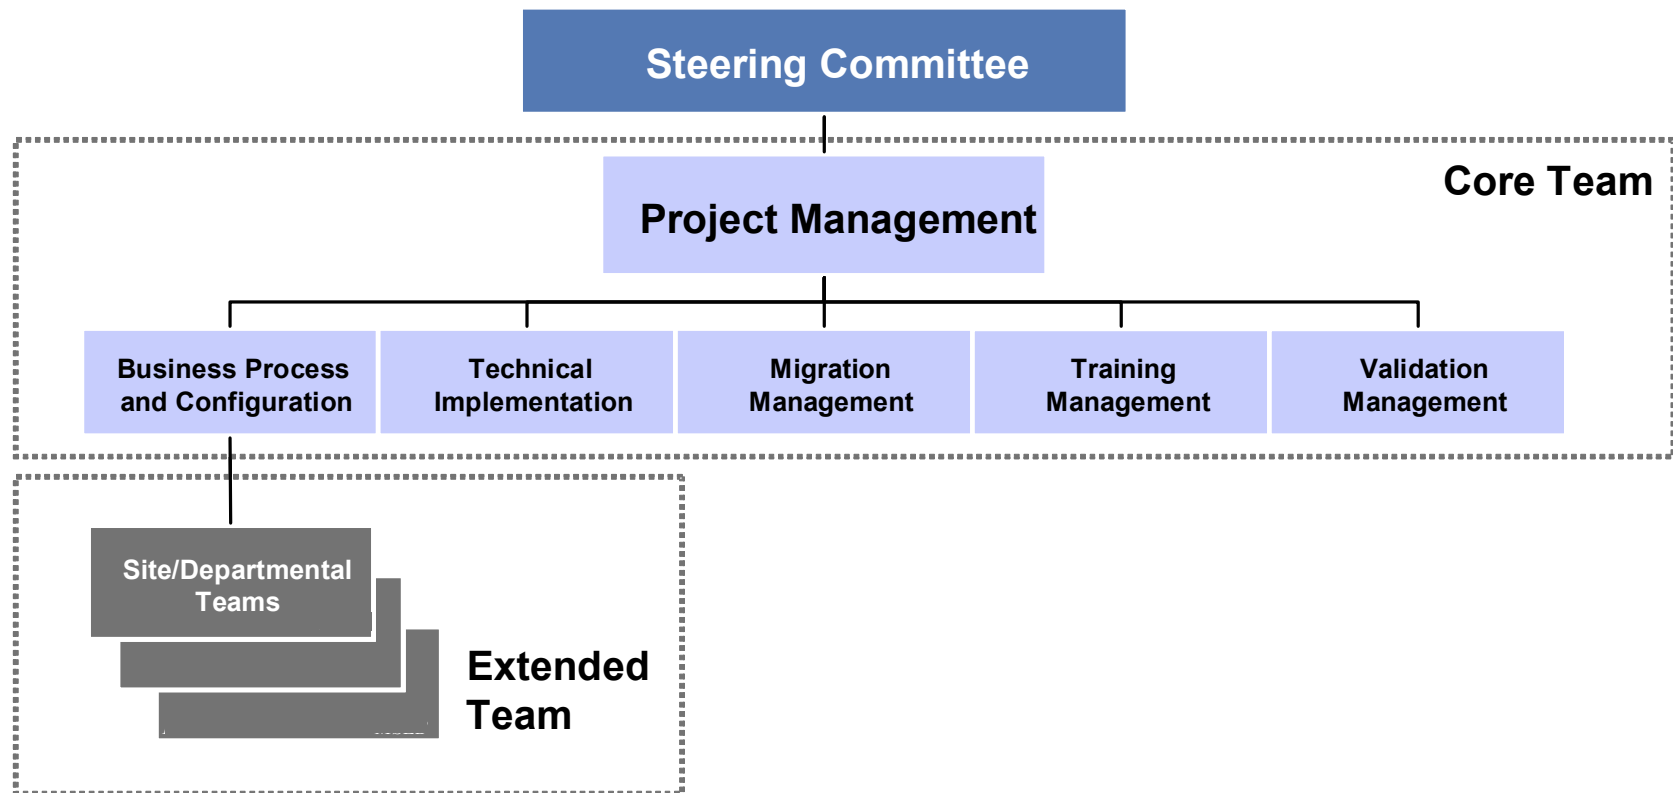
Steering Committee

Core Team

Project Management

Business Process and Configuration

Technical Implementation

Migration Management

Training Management

Validation Management

Site/Departmental Teams

Extended Team